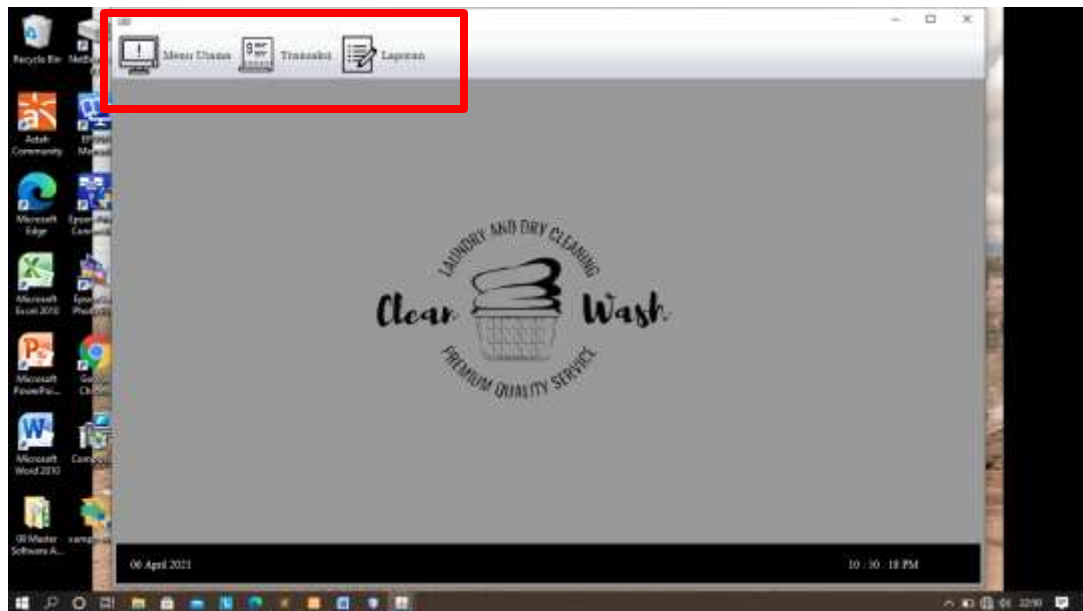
Recycle Bin

Adobe Community

Microsoft Edge

Microsoft Excel 2010

Microsoft PowerPoi...

Microsoft Word 2010

OI Master Software A...

Menu Utama
Transaksi
Laporan

LAUNDRY AND DRY CLEANING
Clean Wash
PREMIUM QUALITY SERVICE

06 April 2021

10 : 10 : 18 PM